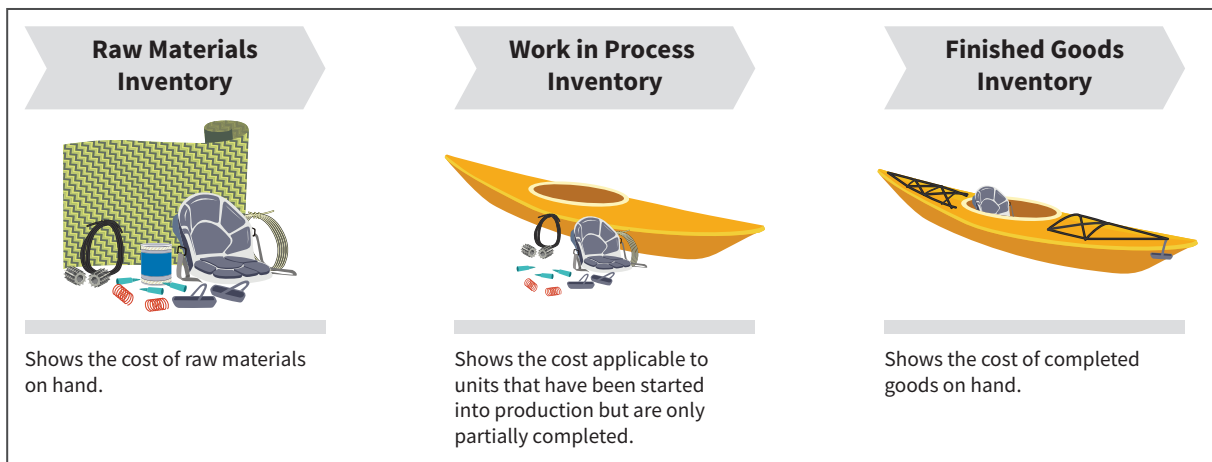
Raw Materials Inventory

Shows the cost of raw materials on hand.

Work in Process Inventory

Shows the cost applicable to units that have been started into production but are only partially completed.

Finished Goods Inventory

Shows the cost of completed goods on hand.